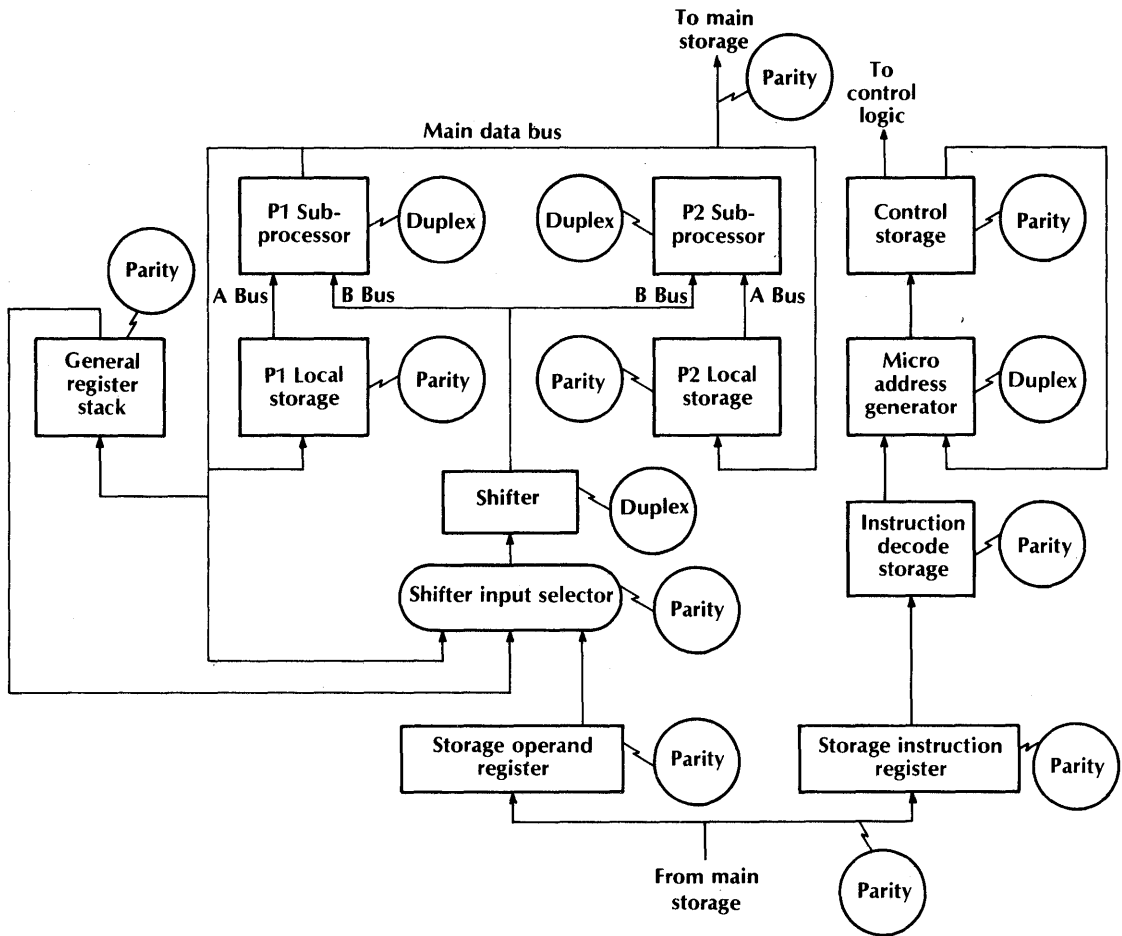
To main storage

Parity

To control logic

Main data bus

P1 Subprocessor

Duplex

Duplex

P2 Subprocessor

Control storage

Parity

Parity

A Bus

B Bus

B Bus

A Bus

General register stack

P1 Local storage

Parity

Parity

P2 Local storage

Micro address generator

Duplex

Shifter

Duplex

Instruction decode storage

Parity

Shifter input selector

Parity

Storage operand register

Parity

Storage instruction register

Parity

From main storage

Parity